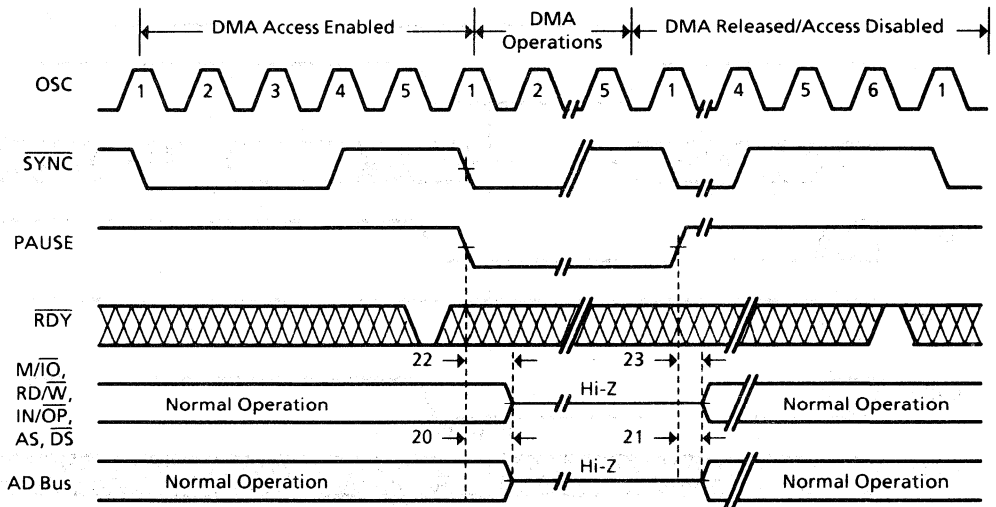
DMA Access Enabled

DMA Operations

DMA Released/Access Disabled

OSC

1 2 3 4 5 1 2 5 1 4 5 6 1

$\overline{SYNC}$

PAUSE

$\overline{RDY}$

22

23

$M/\overline{IO}$, $RD/\overline{W}$, $IN/\overline{OP}$, AS, $\overline{DS}$

Normal Operation

Hi-Z

Normal Operation

20

21

AD Bus

Normal Operation

Hi-Z

Normal Operation